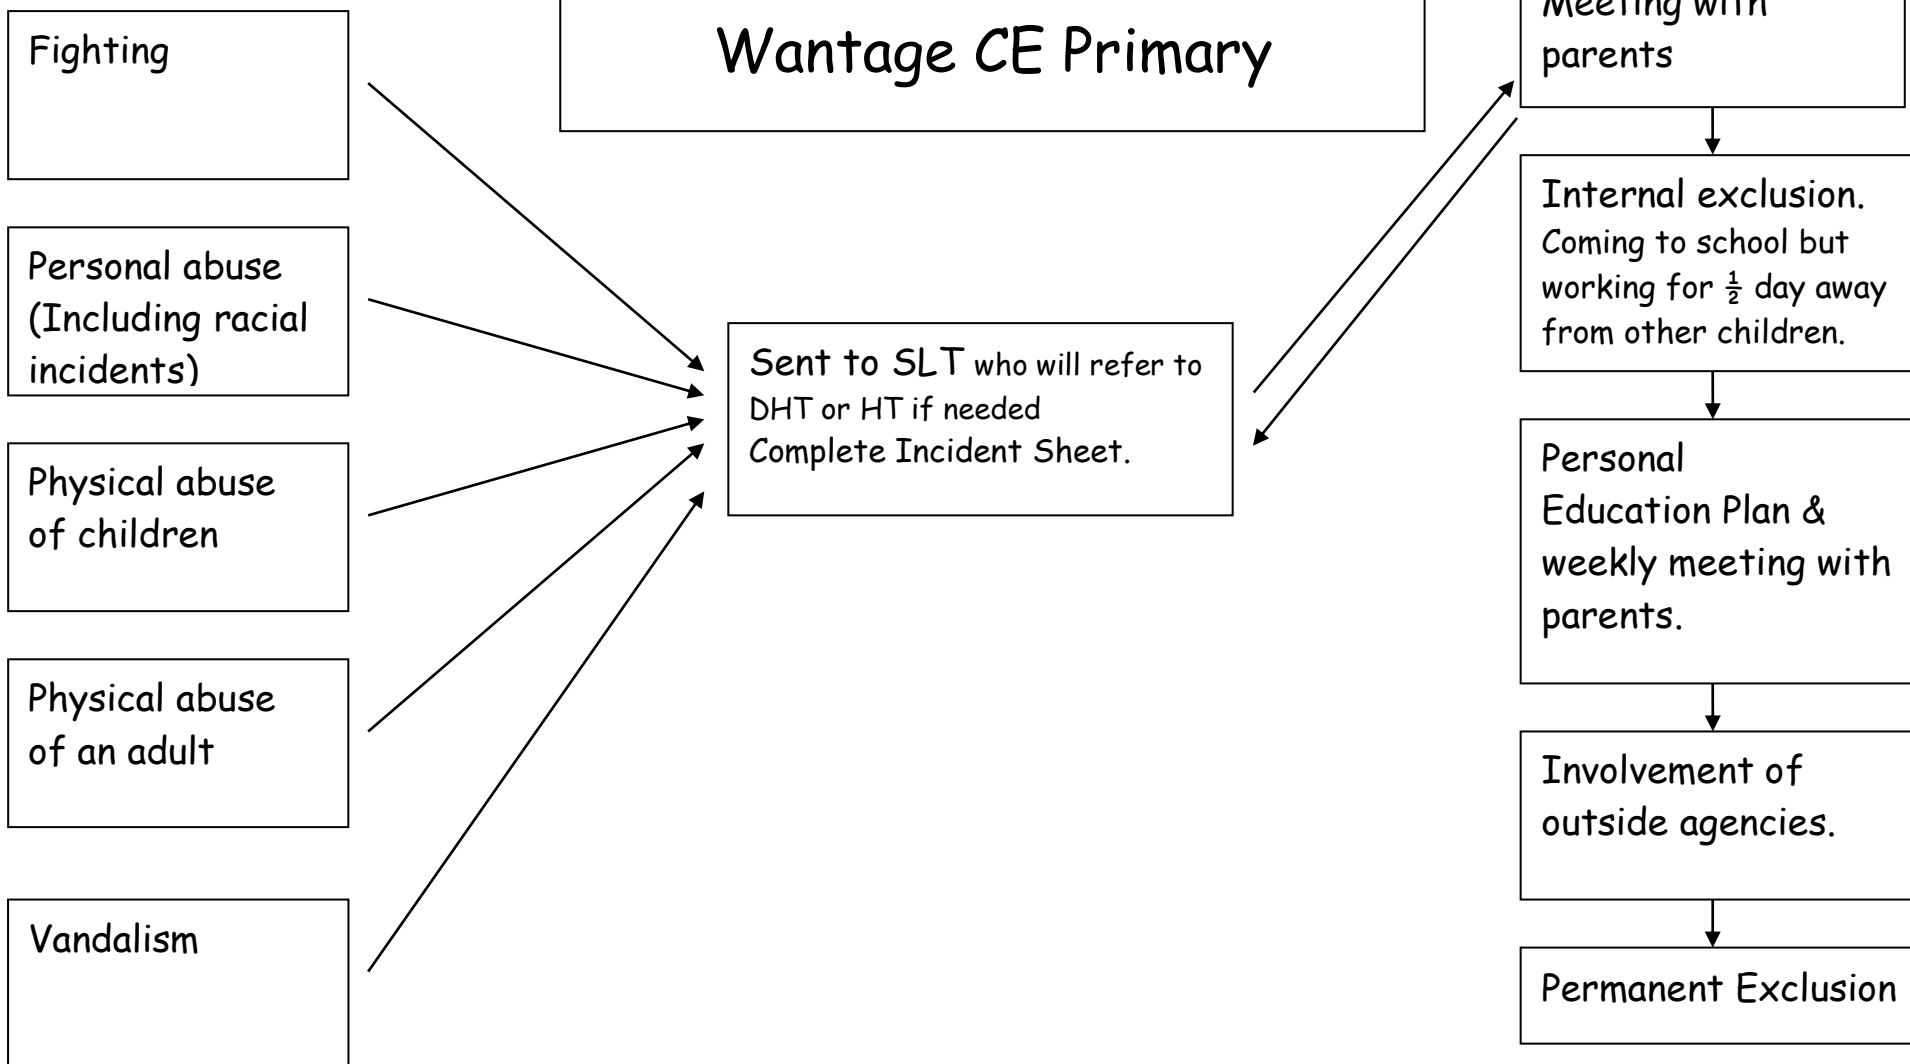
Wantage CE Primary

Fighting

Personal abuse (Including racial incidents)

Physical abuse of children

Physical abuse of an adult

Vandalism

Sent to SLT who will refer to DHT or HT if needed
Complete Incident Sheet.

Meeting with parents

Internal exclusion. Coming to school but working for $\frac{1}{2}$ day away from other children.

Personal Education Plan & weekly meeting with parents.

Involvement of outside agencies.

Permanent Exclusion